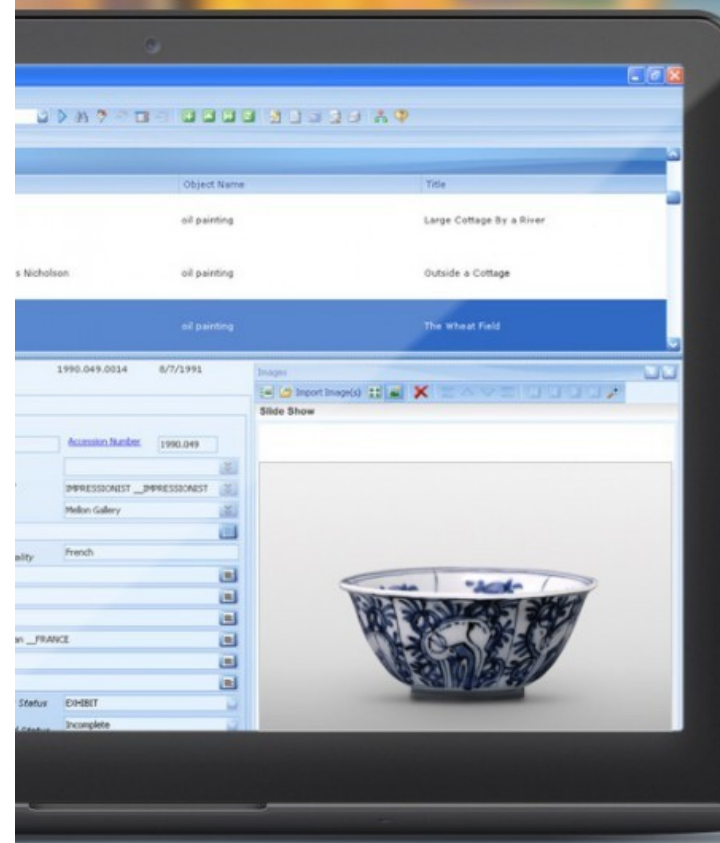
| | Object Name | Title |
|---|---|---|
| | oil painting | Large Cottage By a River |
| s Nicholson | oil painting | Outside a Cottage |
| | oil painting | The Wheat Field |

1990.049.0014 8/7/1991

Accession Number 1990.049

IMPRESSIONIST _IMPRESSIONIST

Mellon Gallery

ality French

an _FRANCE

Status EXHIBIT

Incomplete

Images

Import Image(s)

Slide Show